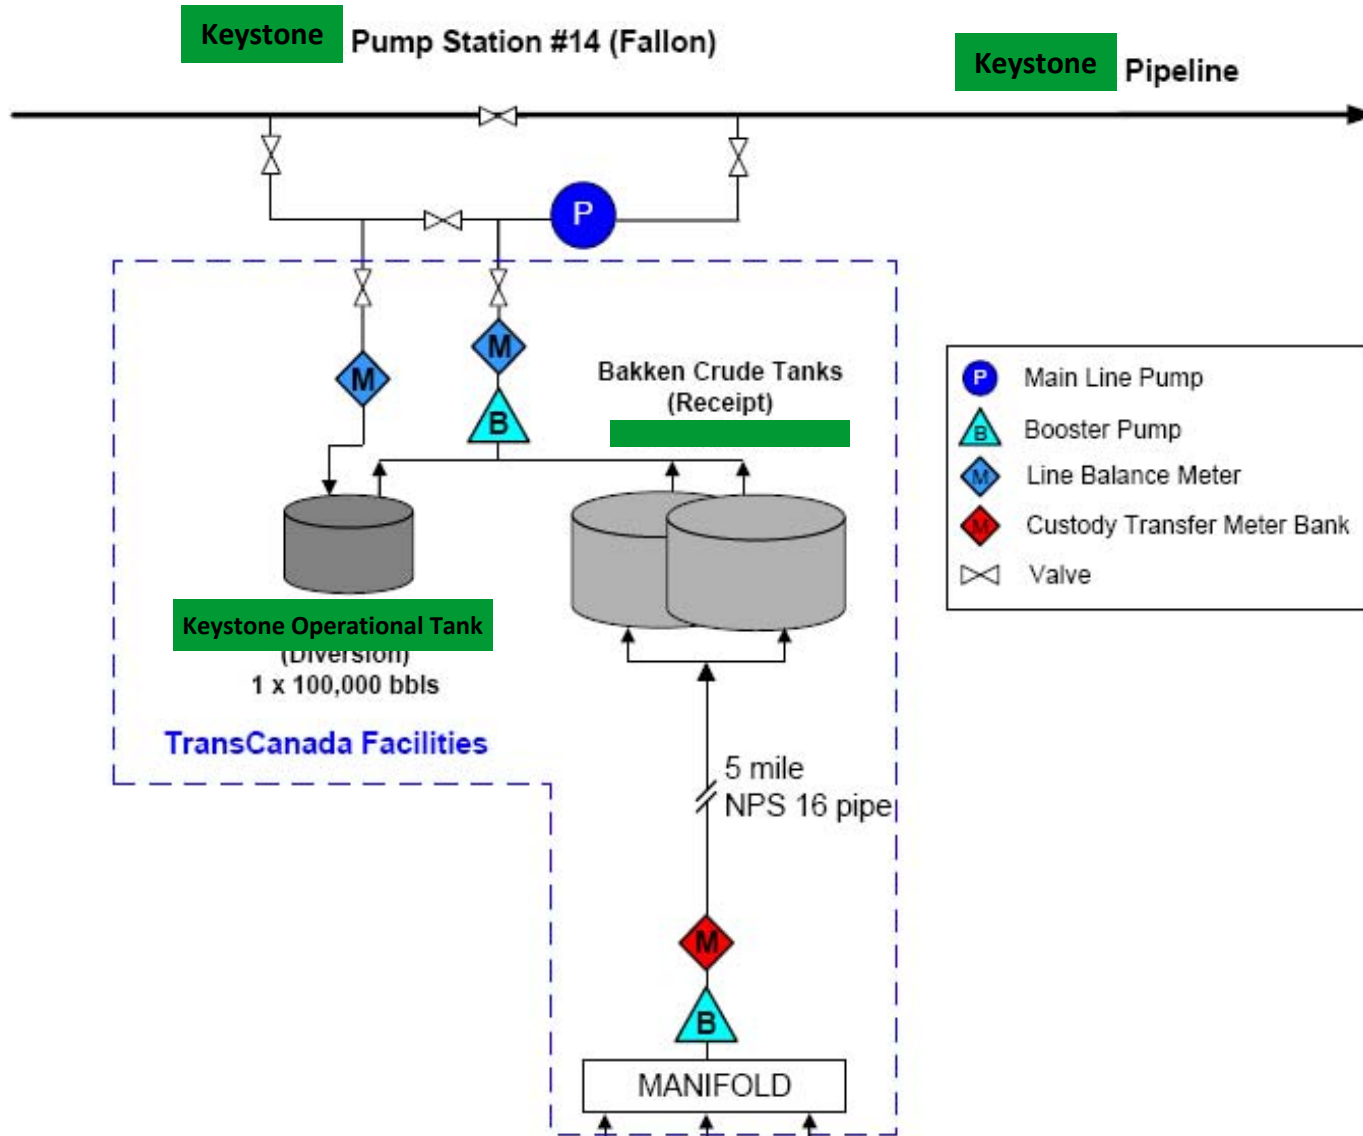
Keystone Pump Station #14 (Fallon)

Keystone Pipeline

P

M

M

B

Bakken Crude Tanks (Receipt)

Keystone Operational Tank

(Diversion)

1 x 100,000 bbls

TransCanada Facilities

5 mile NPS 16 pipe

M

B

MANIFOLD

P Main Line Pump

B Booster Pump

M Line Balance Meter

M Custody Transfer Meter Bank

Valve